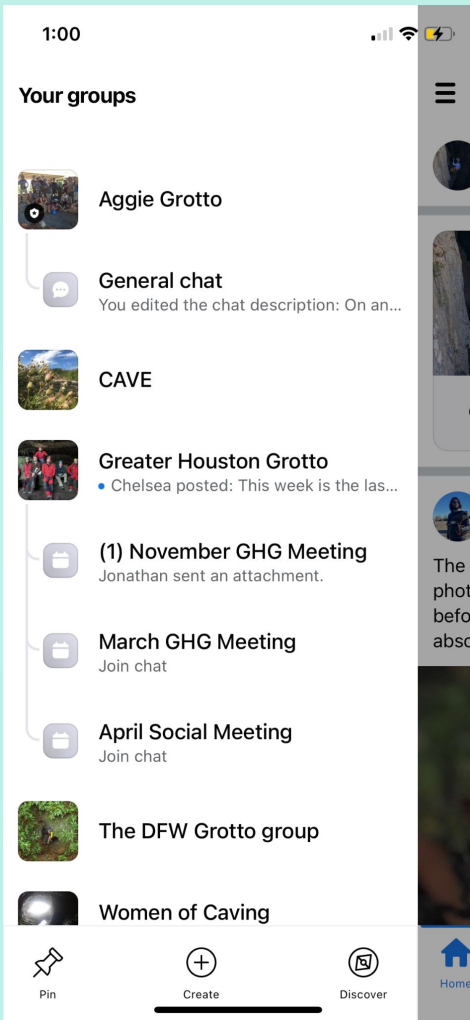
1:00

Your groups

Aggie Grotto

General chat
You edited the chat description: On an...

CAVE

Greater Houston Grotto
Chelsea posted: This week is the las...

(1) November GHG Meeting
Jonathan sent an attachment.

March GHG Meeting
Join chat

April Social Meeting
Join chat

The DFW Grotto group

Women of Caving

Pin

Create

Discover

The
phot
befo
abso

Home